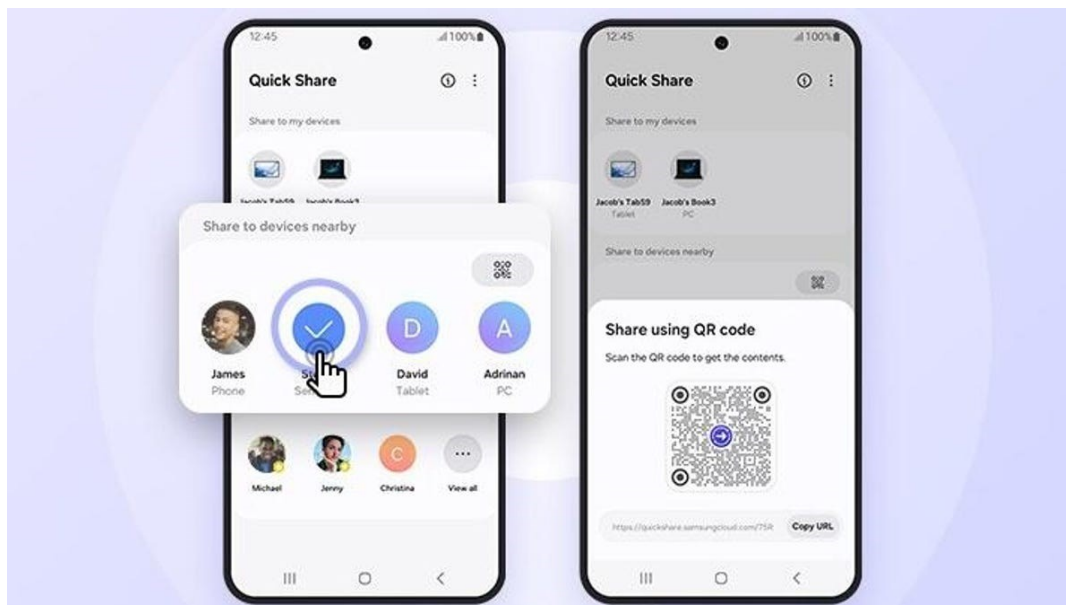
12:45
100%
Quick Share
Share to my devices
Jacob's Tab59 Jacob's Book3

Share to devices nearby
James
Phone
S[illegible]
Se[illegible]
D
David
Tablet
A
Adrinan
PC

C
Michael
Jenny
Christina
View all

12:45
100%
Quick Share
Share to my devices
Jacob's Tab59
Tablet
Jacob's Book3
PC
Share to devices nearby

Share using QR code
Scan the QR code to get the contents.
https://quickshare.samsungcloud.com/75R
Copy URL